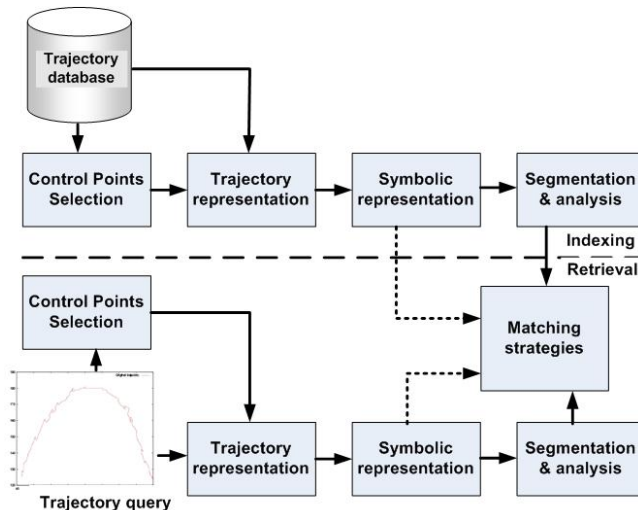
Trajectory database

Control Points Selection

Trajectory representation

Symbolic representation

Segmentation & analysis

Indexing

Retrieval

Control Points Selection

Matching strategies

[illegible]

Trajectory representation

Symbolic representation

Segmentation & analysis

Trajectory query